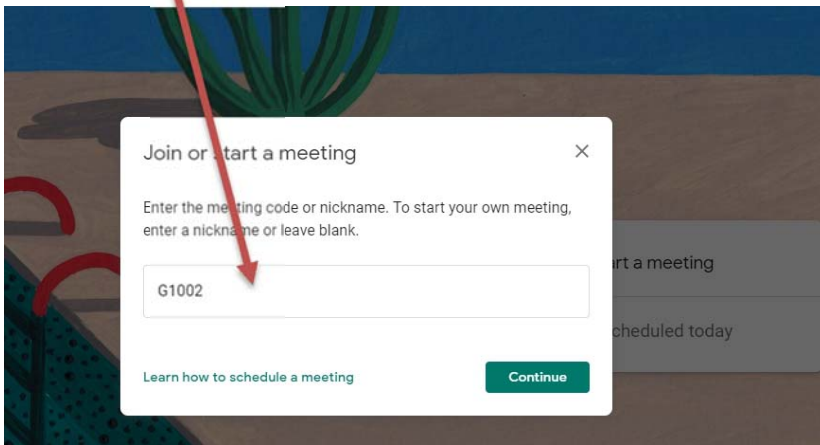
Join or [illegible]tart a meeting

×

Enter the me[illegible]ting code or nickname. To start your own meeting, enter a nickna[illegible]e or leave blank.

G1002

Learn how to schedule a meeting

Continue

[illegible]art a meeting

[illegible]cheduled today